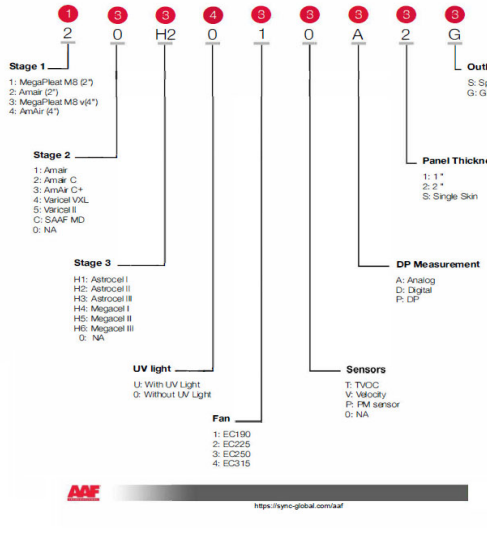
1 3 3 4 3 3 3 3 3

2 0 H2 0 1 0 A 2 G

Stage 1

1: MegaPleat M8 (2")
2: Amair (2")
3: MegaPleat M8 v(4")
4: AmAir (4")

Stage 2

1: Amair
2: Amair C
3: AmAir C+
4: Varicel VXL
5: Varicel II
C: SAAF MD
0: NA

Stage 3

H1: Astrocel I
H2: Astrocel II
H3: Astrocel III
H4: Megacel I
H5: Megacel II
H6: Megacel III
0: NA

UV light

U: With UV Light
0: Without UV Light

Fan

1: EC190
2: EC225
3: EC250
4: EC315

Sensors

T: TVOC
V: Velocity
P: PM sensor
0: NA

DP Measurement

A: Analog
D: Digital
P: DP

Panel Thickne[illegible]

1: 1"
2: 2"
S: Single Skin

Outl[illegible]

S: Sp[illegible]
G: G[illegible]

AAF

https://sync-global.com/aaf